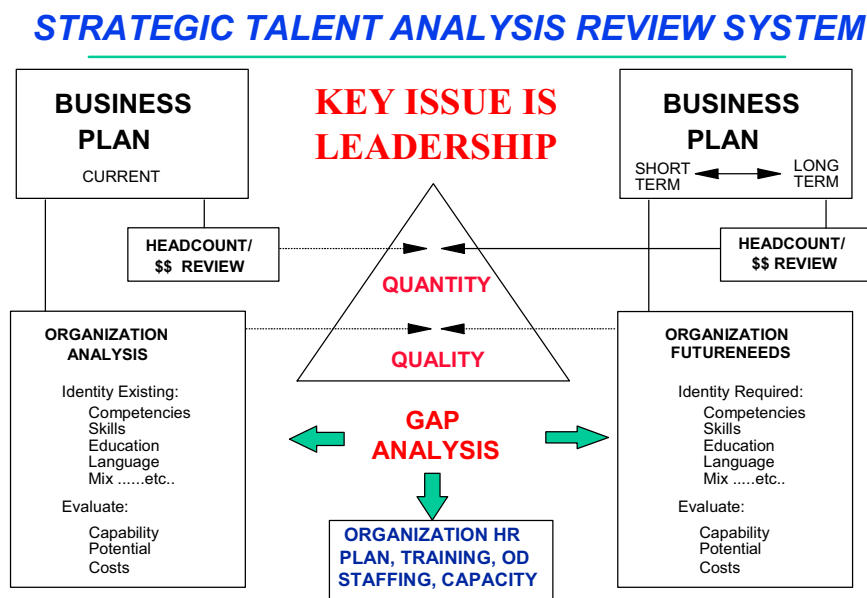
STRATEGIC TALENT ANALYSIS REVIEW SYSTEM

BUSINESS PLAN
CURRENT

KEY ISSUE IS LEADERSHIP

BUSINESS PLAN
SHORT TERM LONG TERM

HEADCOUNT/ $$ REVIEW

HEADCOUNT/ $$ REVIEW

QUANTITY

QUALITY

ORGANIZATION ANALYSIS

Identity Existing:
Competencies
Skills
Education
Language
Mix ......etc..

Evaluate:
Capability
Potential
Costs

GAP ANALYSIS

ORGANIZATION FUTURENEEDS

Identity Required:
Competencies
Skills
Education
Language
Mix .....etc..

Evaluate:
Capability
Potential
Costs

ORGANIZATION HR PLAN, TRAINING, OD STAFFING, CAPACITY